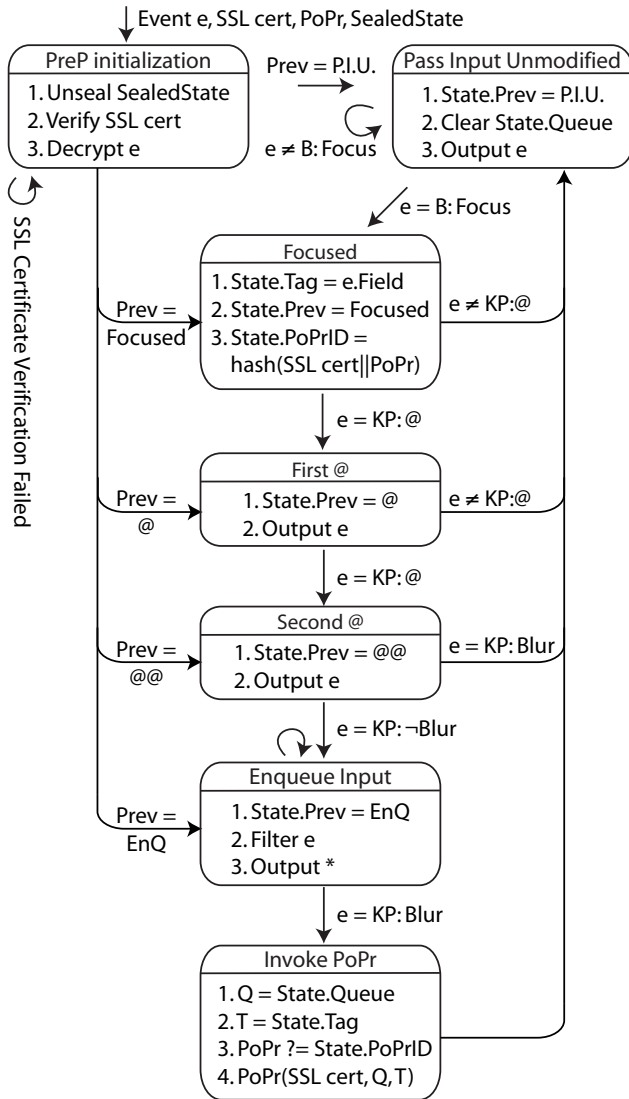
Event e, SSL cert, PoPr, SealedState

PreP initialization
1. Unseal SealedState
2. Verify SSL cert
3. Decrypt e

Prev = P.I.U.

e ≠ B: Focus

Pass Input Unmodified
1. State.Prev = P.I.U.
2. Clear State.Queue
3. Output e

SSL Certificate Verification Failed

e = B: Focus

Focused
1. State.Tag = e.Field
2. State.Prev = Focused
3. State.PoPrID = hash(SSL cert||PoPr)

Prev = Focused

e ≠ KP:@

e = KP: @

First @
1. State.Prev = @
2. Output e

Prev = @

e ≠ KP:@

e = KP: @

Second @
1. State.Prev = @@
2. Output e

Prev = @@

e = KP: Blur

e = KP: ¬Blur

Enqueue Input
1. State.Prev = EnQ
2. Filter e
3. Output *

Prev = EnQ

e = KP: Blur

Invoke PoPr
1. Q = State.Queue
2. T = State.Tag
3. PoPr ?= State.PoPrID
4. PoPr(SSL cert, Q, T)